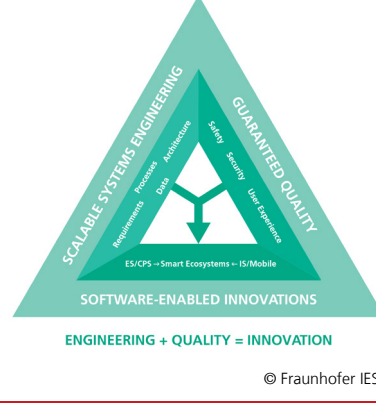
SCALABLE SYSTEMS ENGINEERING

GUARANTEED QUALITY

Requirements Processes Data Architecture

Safety Security User Experience

ES/CPS → Smart Ecosystems ← IS/Mobile

SOFTWARE-ENABLED INNOVATIONS

ENGINEERING + QUALITY = INNOVATION

© Fraunhofer IES